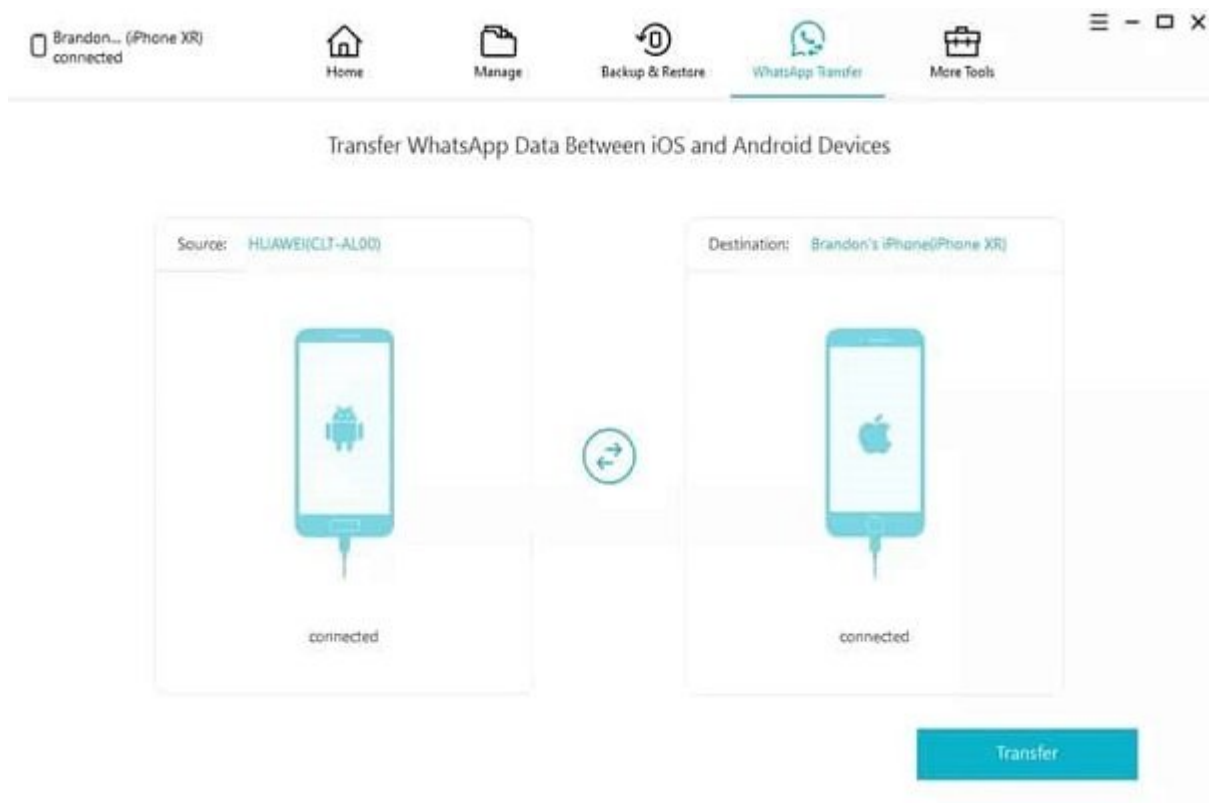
Brandon... (iPhone XR) connected

Home

Manage

Backup & Restore

WhatsApp Transfer

More Tools

Transfer WhatsApp Data Between iOS and Android Devices

Source: HUAWEI(CLT-AL00)

connected

Destination: Brandon's iPhone(iPhone XR)

connected

Transfer